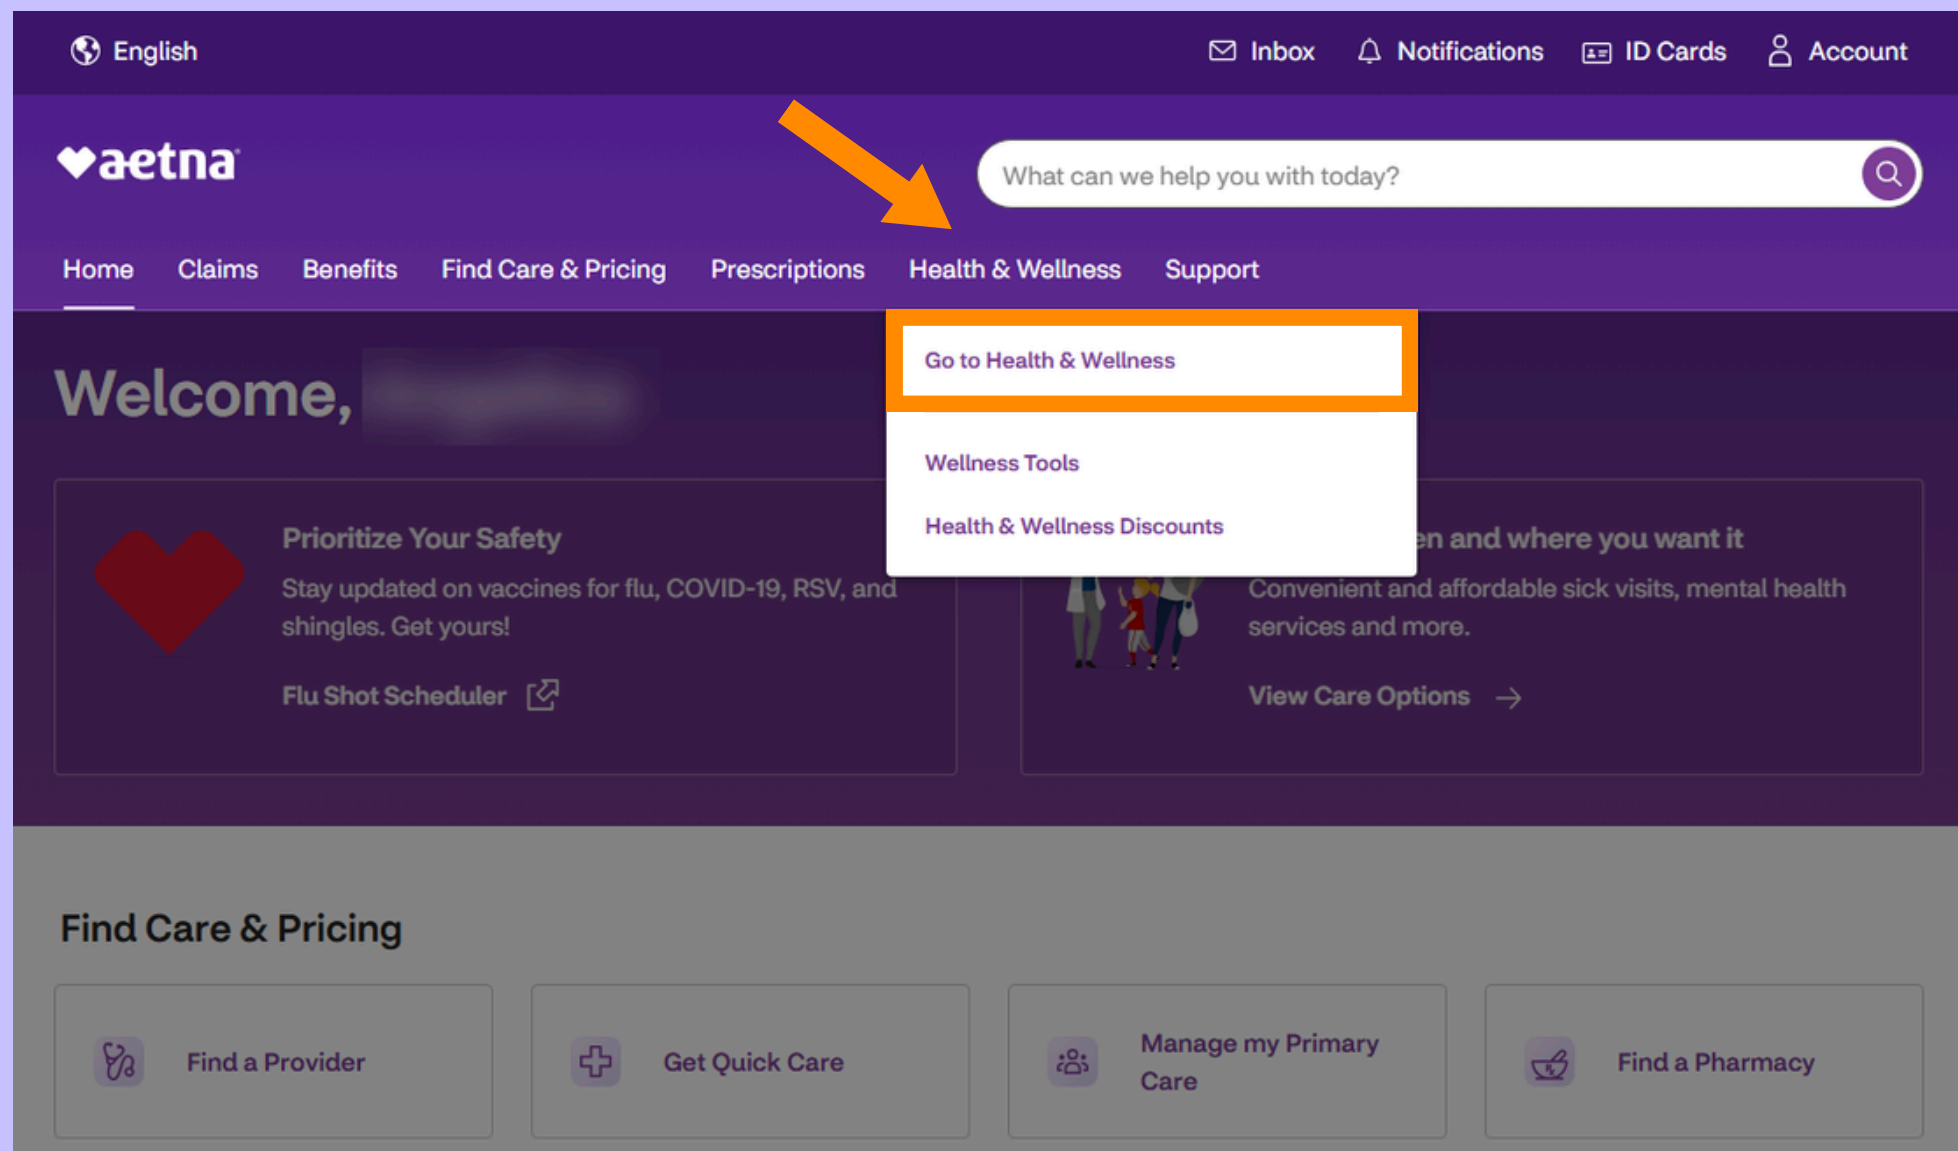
English

Inbox Notifications ID Cards Account

aetna

What can we help you with today?

Home Claims Benefits Find Care & Pricing Prescriptions Health & Wellness Support

Go to Health & Wellness

Wellness Tools

Health & Wellness Discounts

Welcome, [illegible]

Prioritize Your Safety

Stay updated on vaccines for flu, COVID-19, RSV, and shingles. Get yours!

Flu Shot Scheduler

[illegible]en and where you want it

Convenient and affordable sick visits, mental health services and more.

View Care Options

Find Care & Pricing

Find a Provider

Get Quick Care

Manage my Primary Care

Find a Pharmacy